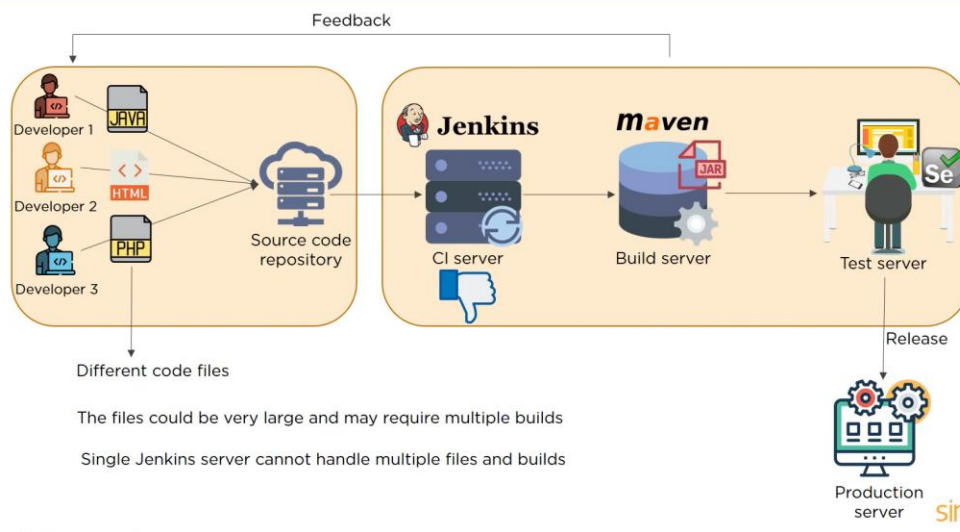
Feedback

Developer 1
JAVA
Developer 2
HTML
Developer 3
PHP
Source code repository

Jenkins
CI server

maven
JAR
Build server

Se
Test server

Release

Production server

Different code files

The files could be very large and may require multiple builds

Single Jenkins server cannot handle multiple files and builds

si